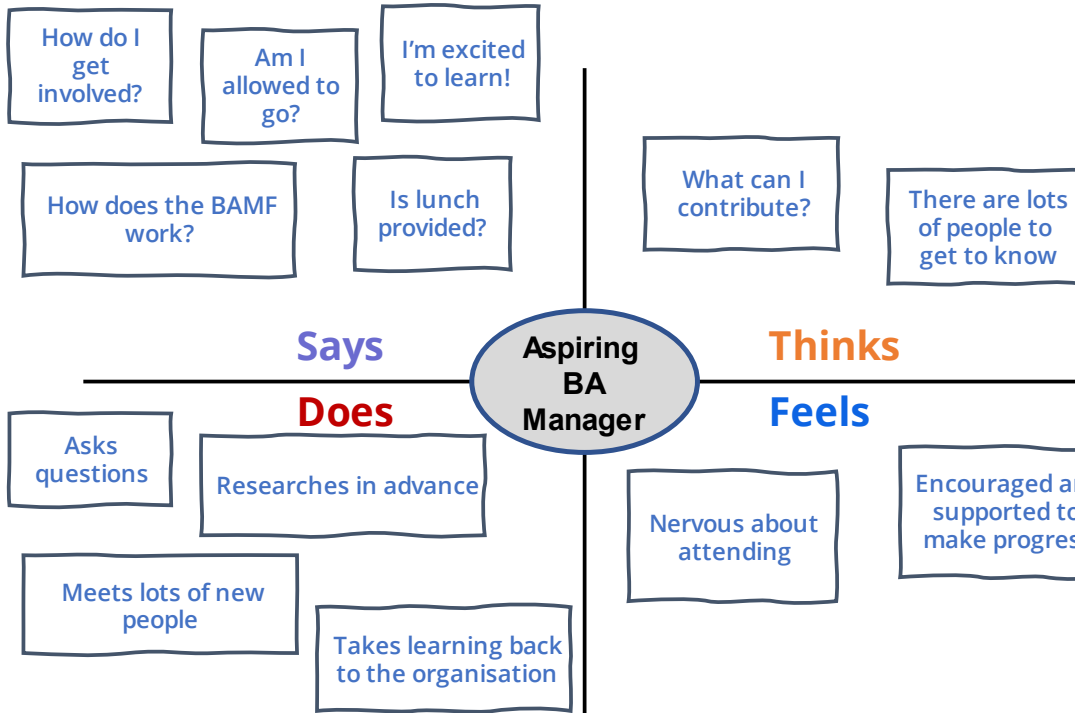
How do I get involved?

Am I allowed to go?

I'm excited to learn!

How does the BAMF work?

Is lunch provided?

What can I contribute?

There are lots of people to get to know

Says

Aspiring BA Manager

Thinks

Does

Feels

Asks questions

Researches in advance

Nervous about attending

Encouraged an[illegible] supported to make progres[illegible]

Meets lots of new people

Takes learning back to the organisation